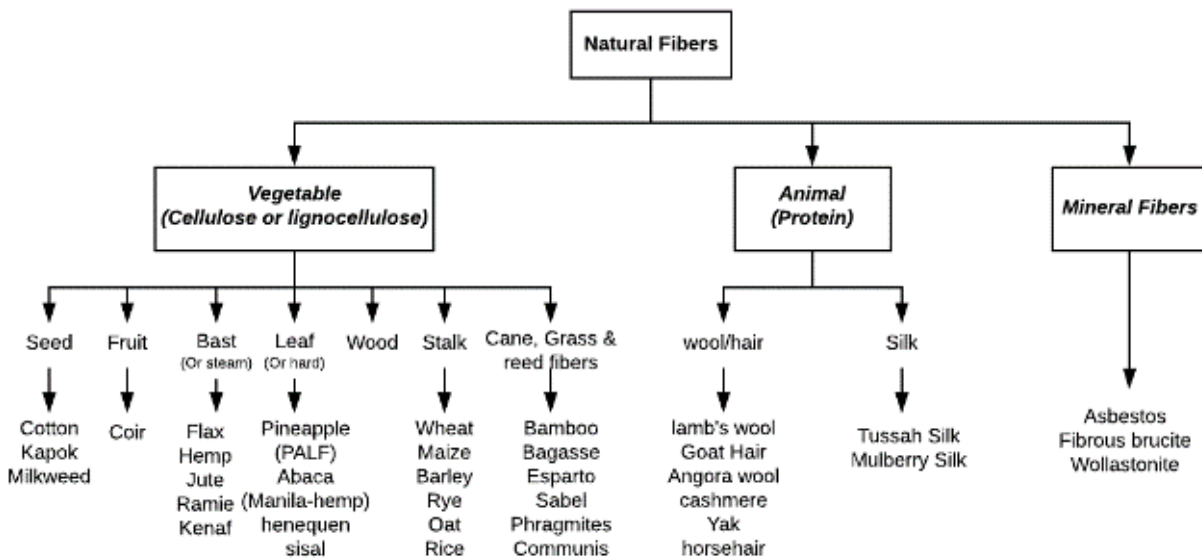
Natural Fibers

Vegetable
(Cellulose or lignocellulose)

Animal
(Protein)

Mineral Fibers

Seed

Cotton
Kapok
Milkweed

Fruit

Coir

Bast
(Or steam)

Flax
Hemp
Jute
Ramie
Kenaf

Leaf
(Or hard)

Pineapple
(PALF)
Abaca
(Manila-hemp)
henequen
sisal

Wood

Stalk

Wheat
Maize
Barley
Rye
Oat
Rice

Cane, Grass & reed fibers

Bamboo
Bagasse
Esparto
Sabel
Phragmites
Communis

wool/hair

lamb's wool
Goat Hair
Angora wool
cashmere
Yak
horsehair

Silk

Tussah Silk
Mulberry Silk

Asbestos
Fibrous brucite
Wollastonite